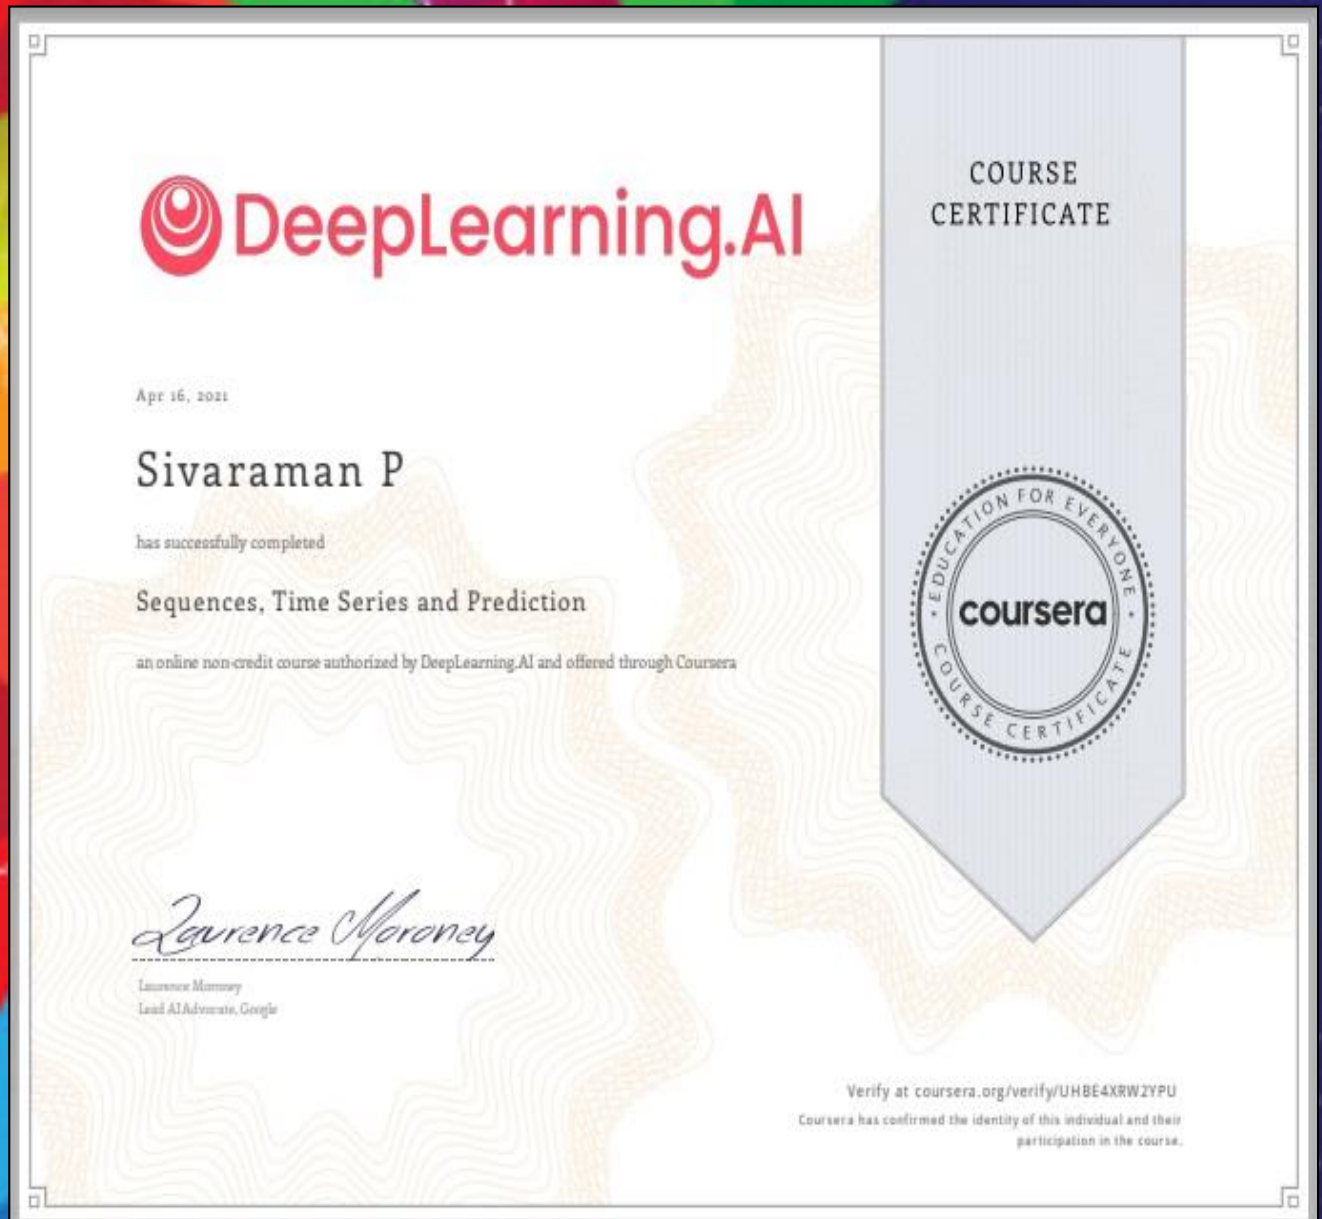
DeepLearning.AI

COURSE CERTIFICATE

Apr 16, 2021

Sivaraman P

has successfully completed

Sequences, Time Series and Prediction

an online non-credit course authorized by DeepLearning.AI and offered through Coursera

EDUCATION FOR EVERYONE
coursera
COURSE CERTIFICATE

Laurence Moroney

Laurence Moroney
Lead AI Advocate, Google

Verify at coursera.org/verify/UHBE4XRW2YPU
Coursera has confirmed the identity of this individual and their participation in the course.